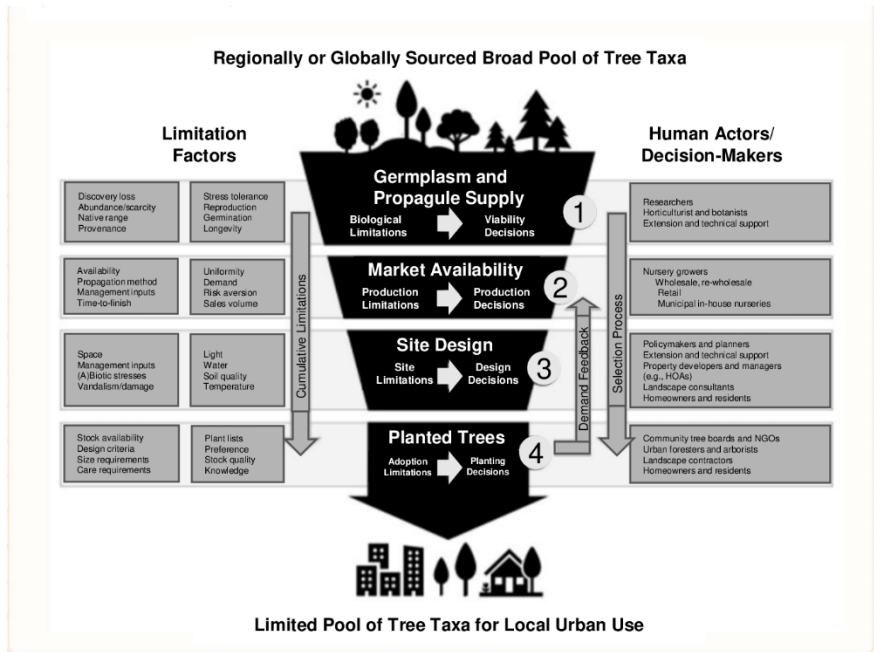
Regionally or Globally Sourced Broad Pool of Tree Taxa

Limitation Factors

Human Actors/ Decision-Makers

Discovery loss
Abundance/scarcity
Native range
Provenance

Stress tolerance
Reproduction
Germination
Longevity

Germplasm and Propagule Supply

Biological Limitations

Viability Decisions

1

Researchers
Horticulturist and botanists
Extension and technical support

Availability
Propagation method
Management inputs
Time-to-finish

Uniformity
Demand
Risk aversion
Sales volume

Market Availability

Production Limitations

Production Decisions

2

Nursery growers
Wholesale, re-wholesale
Retail
Municipal in-house nurseries

Space
Management inputs
(A)Biotic stresses
Vandalism/damage

Light
Water
Soil quality
Temperature

Site Design

Site Limitations

Design Decisions

3

Policymakers and planners
Extension and technical support
Property developers and managers (e.g., HOAs)
Landscape consultants
Homeowners and residents

Stock availability
Design criteria
Size requirements
Care requirements

Plant lists
Preference
Stock quality
Knowledge

Planted Trees

Adoption Limitations

Planting Decisions

4

Community tree boards and NGOs
Urban foresters and arborists
Landscape contractors
Homeowners and residents

Cumulative Limitations

Demand Feedback

Selection Process

Limited Pool of Tree Taxa for Local Urban Use